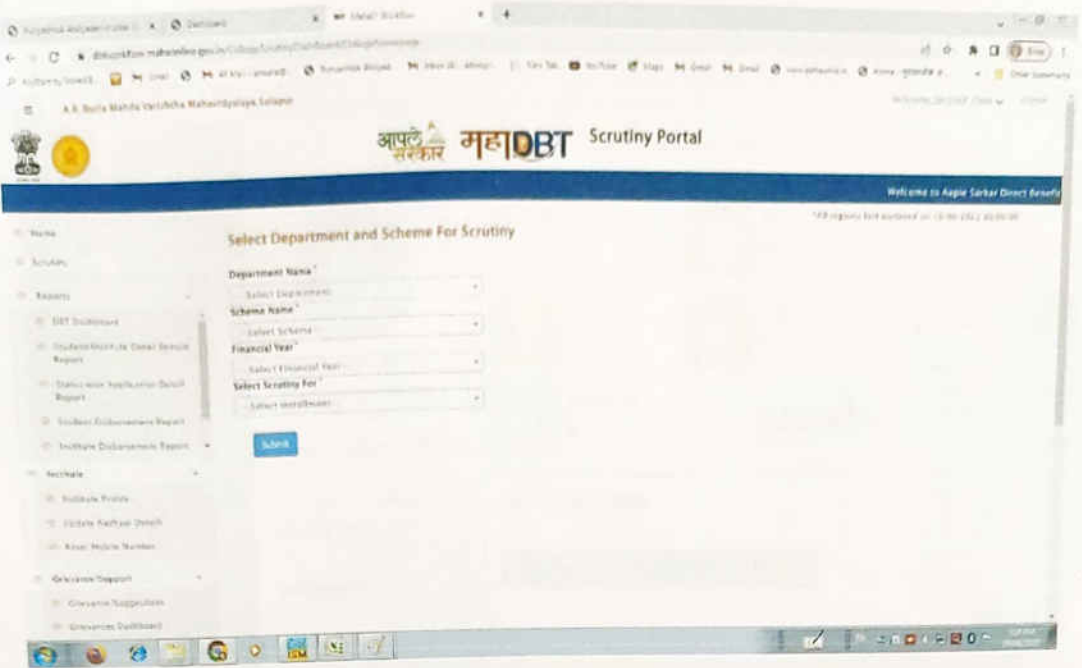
Dashboard
MahaDBT
dbtscrutiny.mahaonline.gov.in
A.R. Burla Mahila Varishtha Mahavidyalaya Solapur

आपले सरकार महाDBT Scrutiny Portal

Welcome to Aaple Sarkar Direct Benefit

Home
Scrutiny
Reports
DBT Dashboard
Student/Institute Detail Search Report
Status wise Application Detail Report
Student Disbursement Report
Institute Disbursement Report
Institute
Institute Profile
Update Aadhaar Details
Reset Mobile Number
Grievance Support
Grievance Suggestion
Grievance Dashboard

Select Department and Scheme For Scrutiny

Department Name *
-- Select Department --
Scheme Name *
-- Select Scheme --
Financial Year *
-- Select Financial Year --
Select Scrutiny For *
-- Select Installment --

Submit